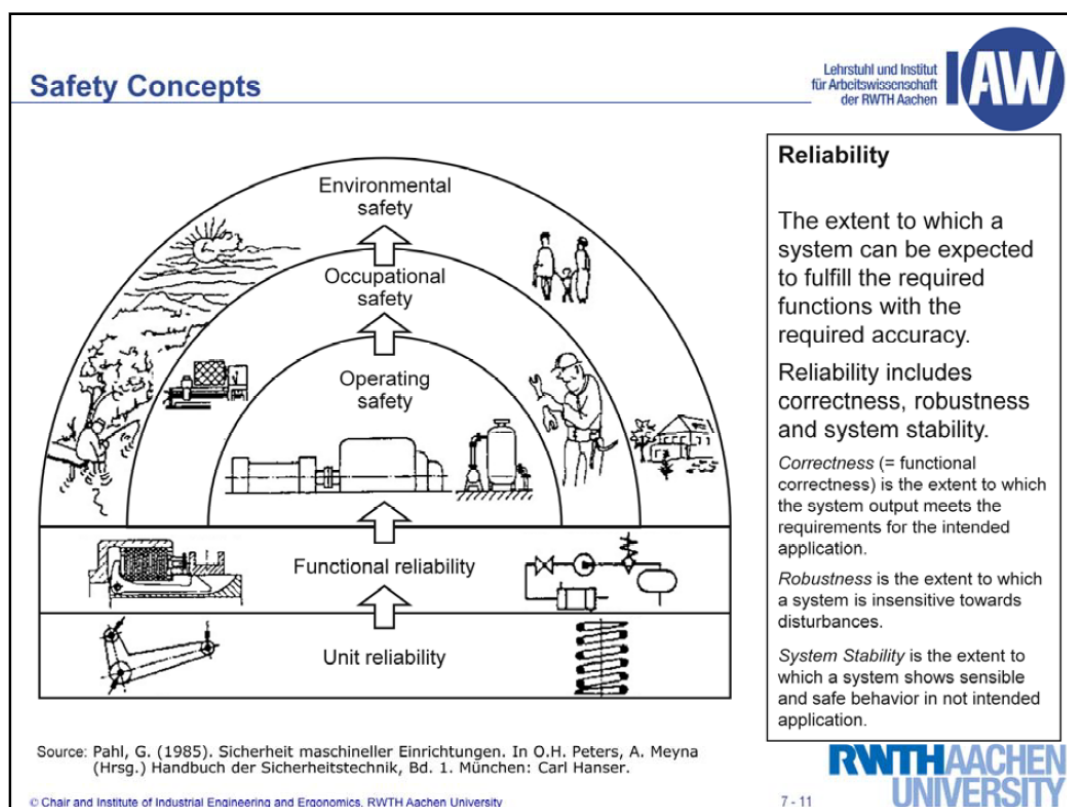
Safety Concepts

Lehrstuhl und Institut für Arbeitswissenschaft der RWTH Aachen

IAW

Environmental safety

Occupational safety

Operating safety

Functional reliability

Unit reliability

Reliability

The extent to which a system can be expected to fulfill the required functions with the required accuracy.

Reliability includes correctness, robustness and system stability.

*Correctness* (= functional correctness) is the extent to which the system output meets the requirements for the intended application.

*Robustness* is the extent to which a system is insensitive towards disturbances.

*System Stability* is the extent to which a system shows sensible and safe behavior in not intended application.

Source: Pahl, G. (1985). Sicherheit maschineller Einrichtungen. In O.H. Peters, A. Meyna (Hrsg.) Handbuch der Sicherheitstechnik, Bd. 1. München: Carl Hanser.

© Chair and Institute of Industrial Engineering and Ergonomics, RWTH Aachen University

7 - 11

RWTH AACHEN UNIVERSITY